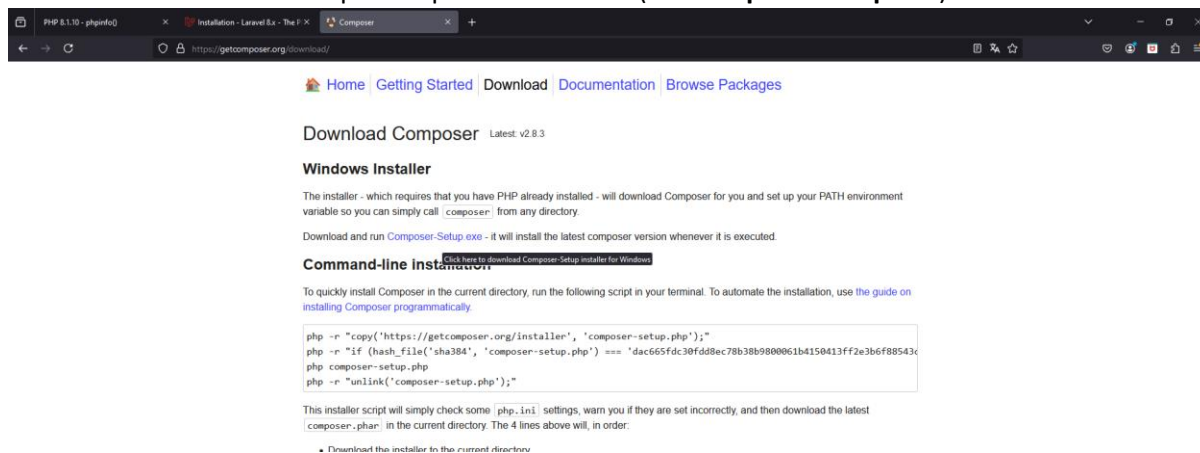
PHP 8.1.10 - phpinfo()
Installation - Laravel 8.x - The P
Composer
https://getcomposer.org/download/

Home Getting Started Download Documentation Browse Packages

Download Composer Latest: v2.8.3

Windows Installer

The installer - which requires that you have PHP already installed - will download Composer for you and set up your PATH environment variable so you can simply call composer from any directory.

Download and run Composer-Setup.exe - it will install the latest composer version whenever it is executed.

Command-line installation
Click here to download Composer-Setup installer for Windows

To quickly install Composer in the current directory, run the following script in your terminal. To automate the installation, use the guide on installing Composer programmatically.

php -r "copy('https://getcomposer.org/installer', 'composer-setup.php');"
php -r "if (hash_file('sha384', 'composer-setup.php') === 'dac665fdc30fdd8ec78b38b9800061b4150413ff2e3b6f88543c
php composer-setup.php
php -r "unlink('composer-setup.php');"

This installer script will simply check some php.ini settings, warn you if they are set incorrectly, and then download the latest composer.phar in the current directory. The 4 lines above will, in order:

• Download the installer to the current directory